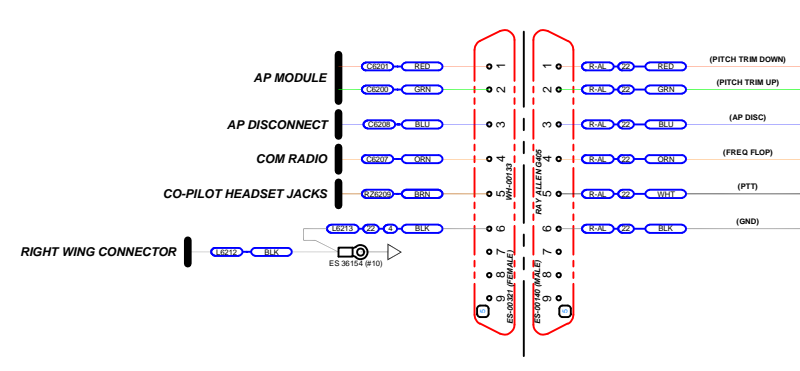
AP MODULE
C6201 RED 1
C6200 GRN 2
AP DISCONNECT
C6208 BLU 3
COM RADIO
C6207 ORN 4
CO-PILOT HEADSET JACKS
R26209 BRN 5
L6213 22 4 BLK 6
RIGHT WING CONNECTOR
L6212 BLK
ES 36154 (#10)
7
8
9
WH-00133
ES-00321 (FEMALE)

1 R-AL 22 RED (PITCH TRIM DOWN)
2 R-AL 22 GRN (PITCH TRIM UP)
3 R-AL 22 BLU (AP DISC)
4 R-AL 22 ORN (FREQ FLOP)
5 R-AL 22 WHT (PTT)
6 R-AL 22 BLK (GND)
7
8
9
RAY ALLEN G405
ES-00140 (MALE)